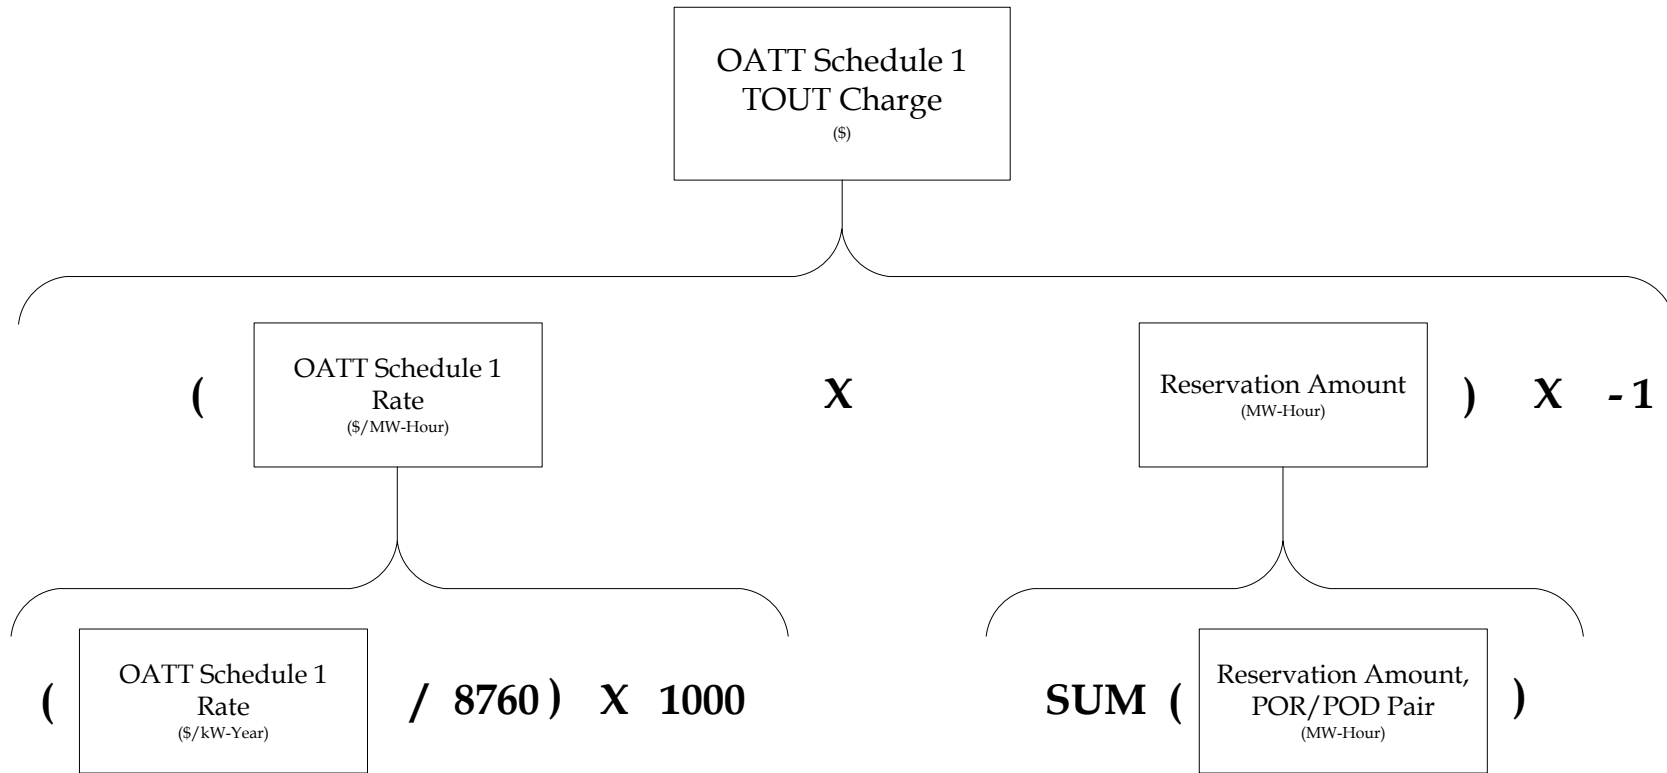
OATT Schedule 1
TOUT Charge
($)

( OATT Schedule 1
Rate
($/MW-Hour)

X

Reservation Amount
(MW-Hour)
) X -1

( OATT Schedule 1
Rate
($/kW-Year)
/ 8760 ) X 1000

SUM ( Reservation Amount,
POR/POD Pair
(MW-Hour)
)